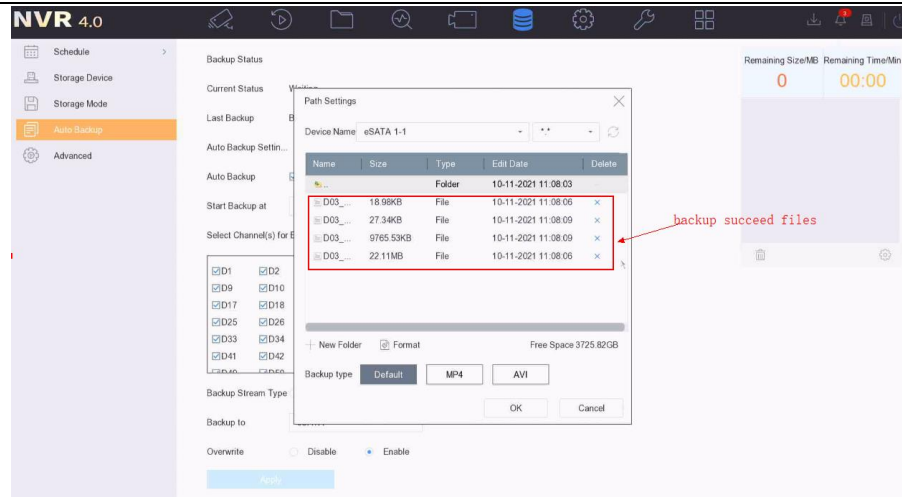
NVR 4.0

Schedule
Storage Device
Storage Mode
Auto Backup
Advanced

Backup Status
Current Status Waiting
Last Backup
Auto Backup Settin...
Auto Backup
Start Backup at
Select Channel(s) for B

D1 D2
D9 D10
D17 D18
D25 D26
D33 D34
D41 D42

Backup Stream Type
Backup to
Overwrite Disable Enable
Apply

Path Settings
Device Name eSATA 1-1 *.*

| Name | Size | Type | Edit Date | Delete |
|---|---|---|---|---|
| .. | | Folder | 10-11-2021 11:08:03 | |
| D03_... | 18.98KB | File | 10-11-2021 11:08:06 | × |
| D03_... | 27.34KB | File | 10-11-2021 11:08:09 | × |
| D03_... | 9765.53KB | File | 10-11-2021 11:08:09 | × |
| D03_... | 22.11MB | File | 10-11-2021 11:08:06 | × |

backup succeed files

+ New Folder Format Free Space 3725.82GB
Backup type Default MP4 AVI
OK Cancel

Remaining Size/MB Remaining Time/Min
0 00:00